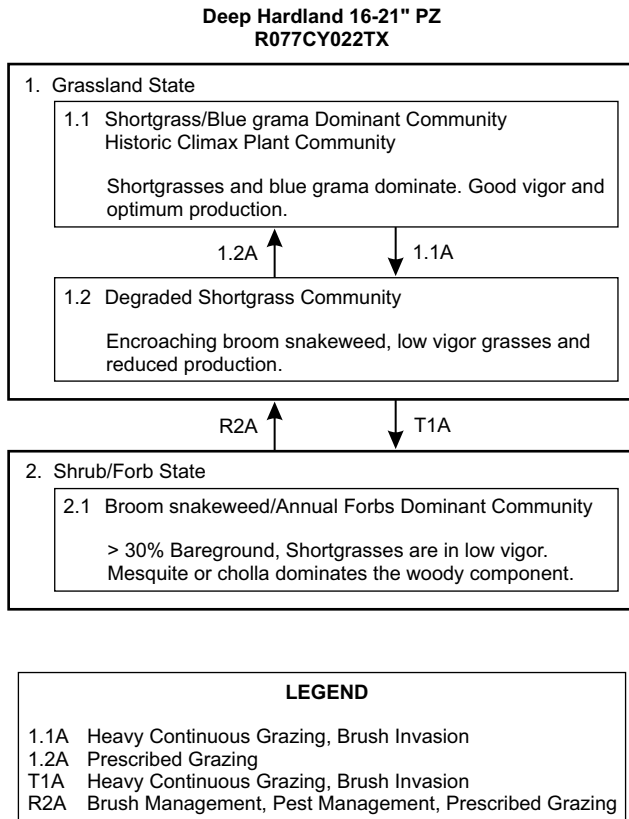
Deep Hardland 16-21" PZ
R077CY022TX

1. Grassland State

1.1 Shortgrass/Blue grama Dominant Community
Historic Climax Plant Community

Shortgrasses and blue grama dominate. Good vigor and optimum production.

1.2A

1.1A

1.2 Degraded Shortgrass Community

Encroaching broom snakeweed, low vigor grasses and reduced production.

R2A

T1A

2. Shrub/Forb State

2.1 Broom snakeweed/Annual Forbs Dominant Community

> 30% Bareground, Shortgrasses are in low vigor. Mesquite or cholla dominates the woody component.

LEGEND

1.1A Heavy Continuous Grazing, Brush Invasion
1.2A Prescribed Grazing
T1A Heavy Continuous Grazing, Brush Invasion
R2A Brush Management, Pest Management, Prescribed Grazing